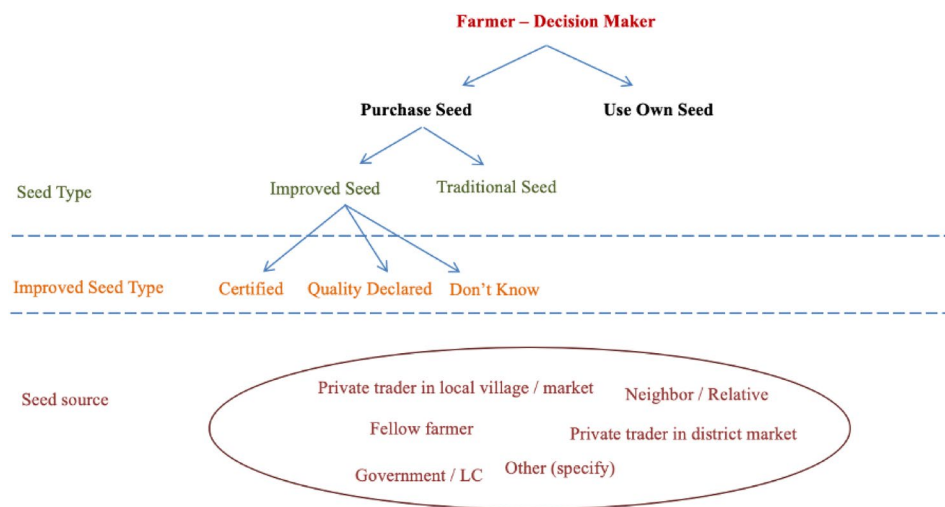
Farmer – Decision Maker

Purchase Seed

Use Own Seed

Seed Type

Improved Seed

Traditional Seed

Improved Seed Type

Certified

Quality Declared

Don't Know

Seed source

Private trader in local village / market

Neighbor / Relative

Fellow farmer

Private trader in district market

Government / LC

Other (specify)